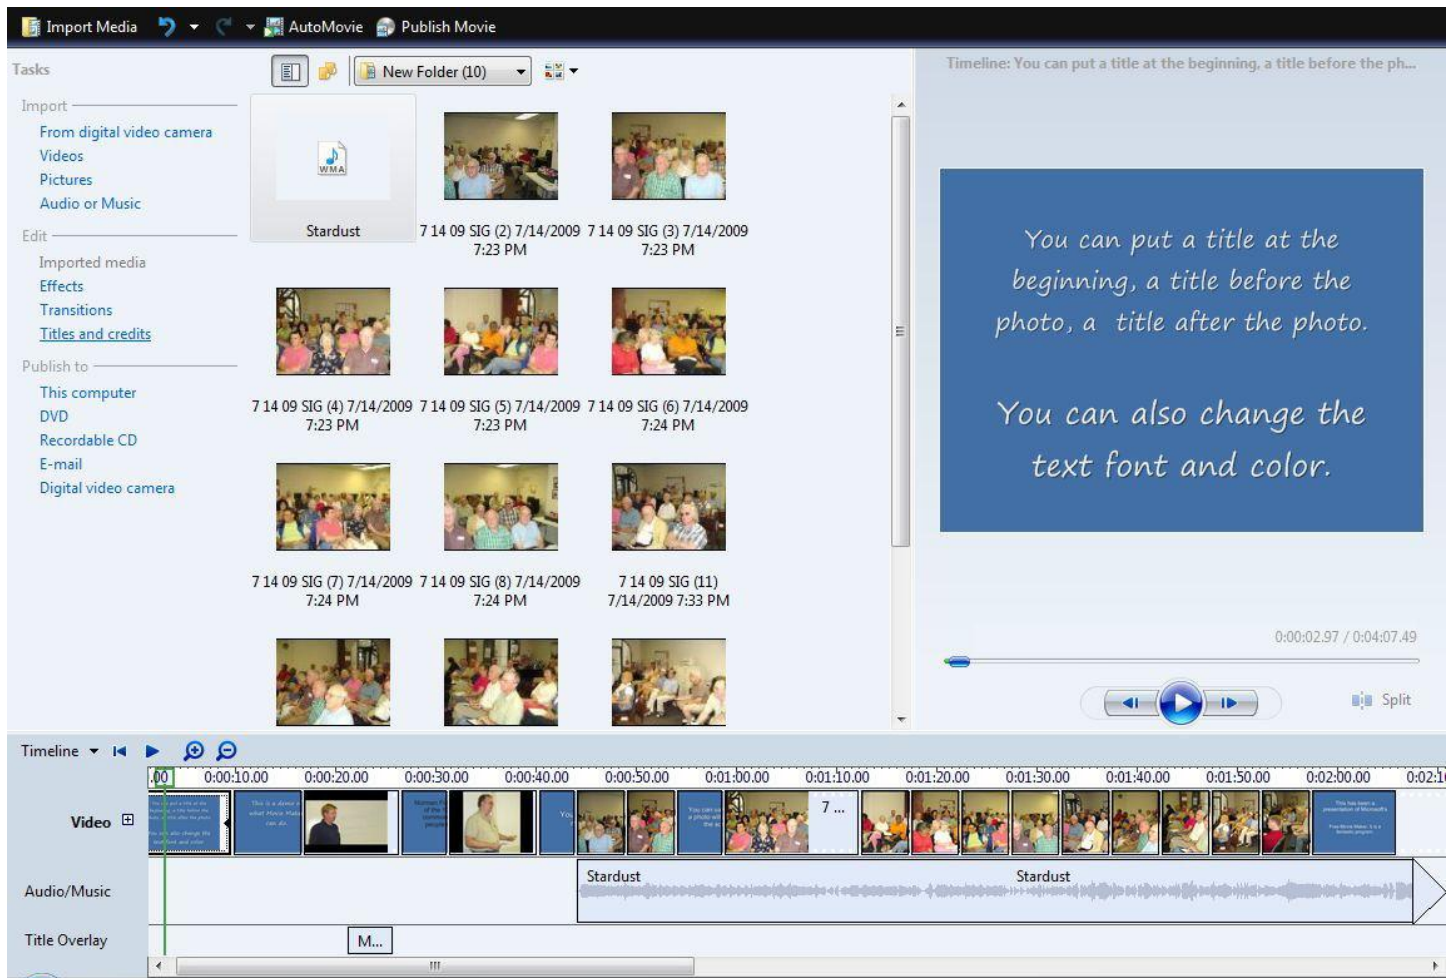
Import Media AutoMovie Publish Movie

Tasks

Import
From digital video camera
Videos
Pictures
Audio or Music

Edit
Imported media
Effects
Transitions
Titles and credits

Publish to
This computer
DVD
Recordable CD
E-mail
Digital video camera

New Folder (10)

WMA
Stardust

7 14 09 SIG (2) 7/14/2009 7:23 PM
7 14 09 SIG (3) 7/14/2009 7:23 PM
7 14 09 SIG (4) 7/14/2009 7:23 PM
7 14 09 SIG (5) 7/14/2009 7:23 PM
7 14 09 SIG (6) 7/14/2009 7:24 PM
7 14 09 SIG (7) 7/14/2009 7:24 PM
7 14 09 SIG (8) 7/14/2009 7:24 PM
7 14 09 SIG (11) 7/14/2009 7:33 PM

Timeline: You can put a title at the beginning, a title before the ph...

You can put a title at the beginning, a title before the photo, a title after the photo.

You can also change the text font and color.

0:00:02.97 / 0:04:07.49

Split

Timeline

.00 0:00:10.00 0:00:20.00 0:00:30.00 0:00:40.00 0:00:50.00 0:01:00.00 0:01:10.00 0:01:20.00 0:01:30.00 0:01:40.00 0:01:50.00 0:02:00.00 0:02:1

Video

7 ...

Audio/Music
Stardust
Stardust

Title Overlay
M...